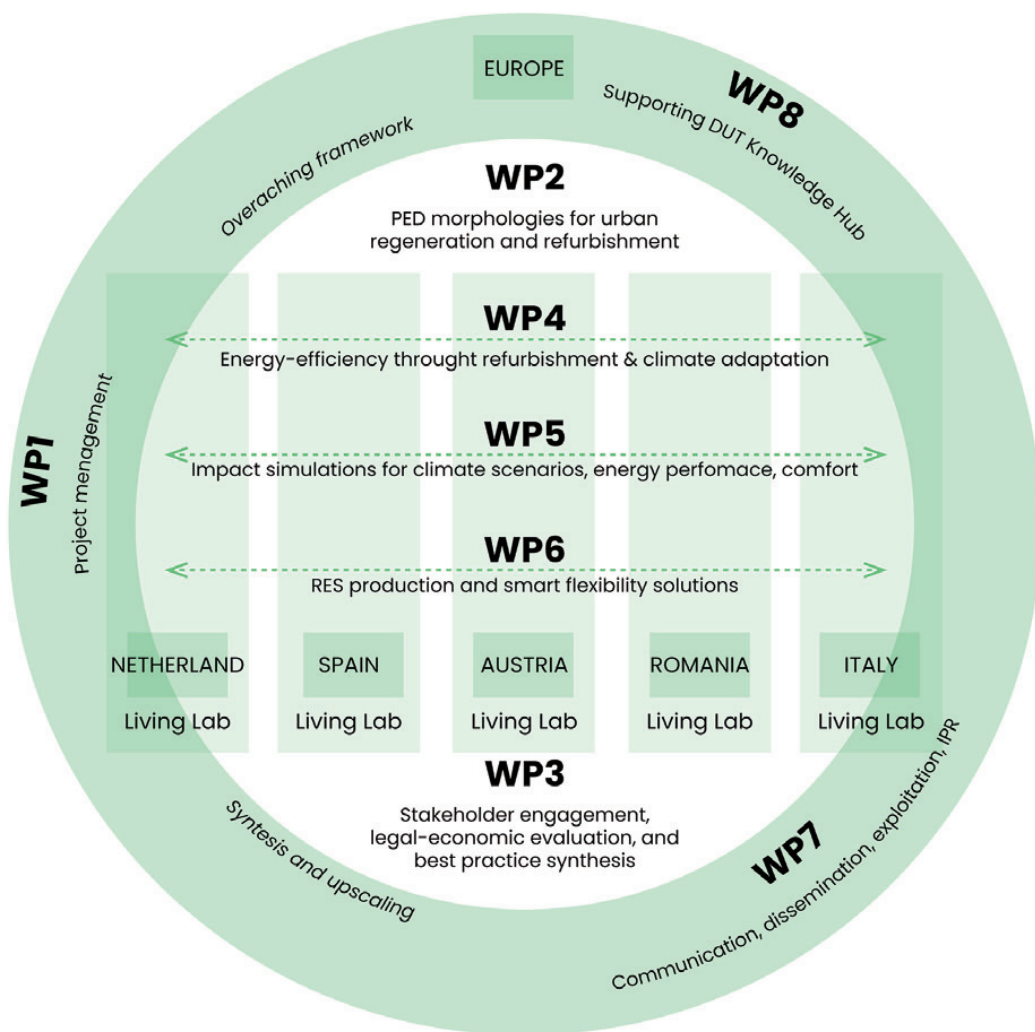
EUROPE

WP8
Supporting DUT Knowledge Hub

Overaching framework

WP2
PED morphologies for urban regeneration and refurbishment

WP1
Project menagement

WP4
Energy-efficiency throught refurbishment & climate adaptation

WP5
Impact simulations for climate scenarios, energy perfomace, comfort

WP6
RES production and smart flexibility solutions

NETHERLAND
Living Lab

SPAIN
Living Lab

AUSTRIA
Living Lab

ROMANIA
Living Lab

ITALY
Living Lab

WP3
Stakeholder engagement, legal-economic evaluation, and best practice synthesis

Syntesis and upscaling

WP7
Communication, dissemination, exploitation, IPR